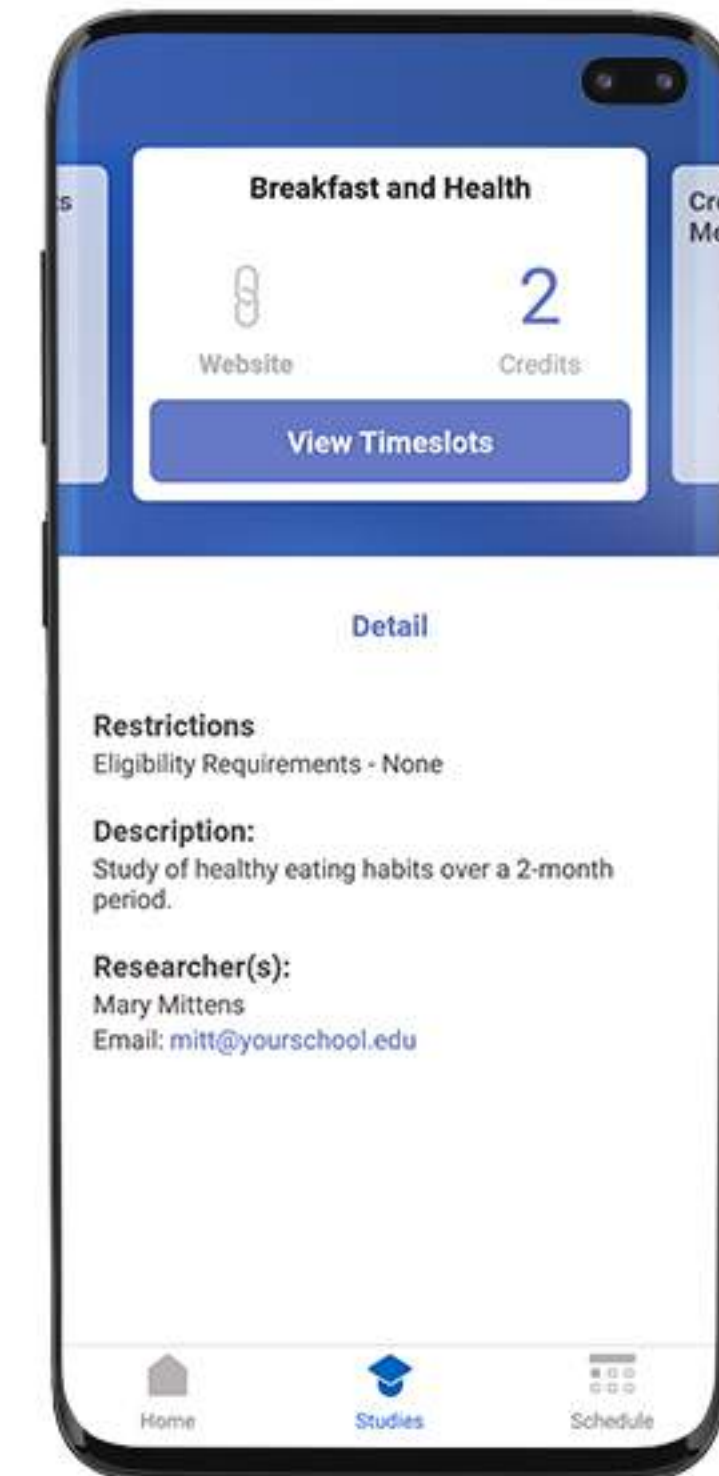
s

Breakfast and Health

Website

2

Credits

View Timeslots

Cr
Me

Detail

Restrictions
Eligibility Requirements - None

Description:
Study of healthy eating habits over a 2-month period.

Researcher(s):
Mary Mittens
Email: mitt@yourschool.edu

Home

Studies

Schedule